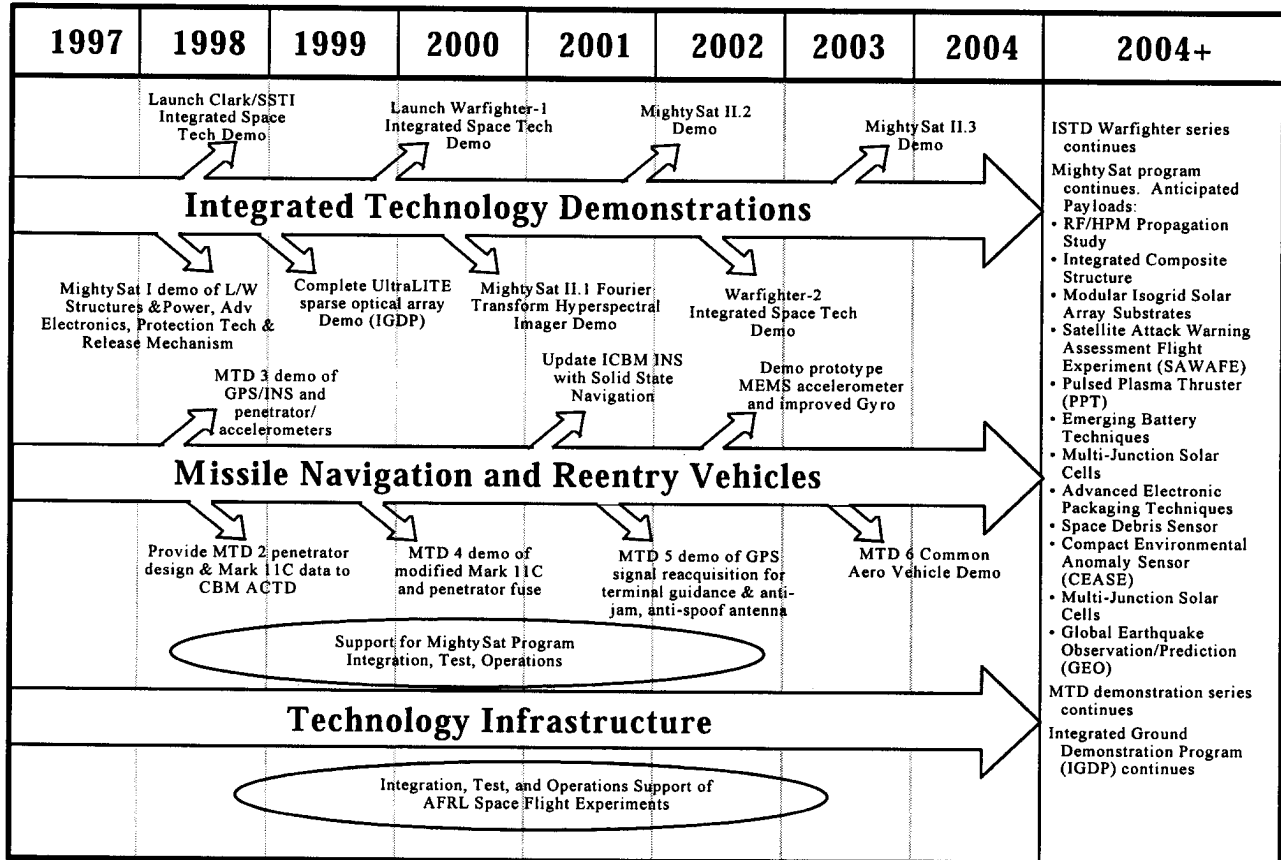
| 1997 | 1998 | 1999 | 2000 | 2001 | 2002 | 2003 | 2004 | 2004+ |
|---|---|---|---|---|---|---|---|---|

Launch Clark/SSTI Integrated Space Tech Demo

Launch Warfighter-1 Integrated Space Tech Demo

MightySat II.2 Demo

MightySat II.3 Demo

Integrated Technology Demonstrations

MightySat I demo of L/W Structures &Power, Adv Electronics, Protection Tech & Release Mechanism

Complete UltraLITE sparse optical array Demo (IGDP)

MightySat II.1 Fourier Transform Hyperspectral Imager Demo

Warfighter-2 Integrated Space Tech Demo

MTD 3 demo of GPS/INS and penetrator/ accelerometers

Update ICBM INS with Solid State Navigation

Demo prototype MEMS accelerometer and improved Gyro

Missile Navigation and Reentry Vehicles

Provide MTD 2 penetrator design & Mark 11C data to CBM ACTD

MTD 4 demo of modified Mark 11C and penetrator fuse

MTD 5 demo of GPS signal reacquisition for terminal guidance & anti-jam, anti-spoof antenna

MTD 6 Common Aero Vehicle Demo

Support for MightySat Program Integration, Test, Operations

Technology Infrastructure

Integration, Test, and Operations Support of AFRL Space Flight Experiments

ISTD Warfighter series continues

MightySat program continues. Anticipated Payloads:
• RF/HPM Propagation Study
• Integrated Composite Structure
• Modular Isogrid Solar Array Substrates
• Satellite Attack Warning Assessment Flight Experiment (SAWAFE)
• Pulsed Plasma Thruster (PPT)
• Emerging Battery Techniques
• Multi-Junction Solar Cells
• Advanced Electronic Packaging Techniques
• Space Debris Sensor
• Compact Environmental Anomaly Sensor (CEASE)
• Multi-Junction Solar Cells
• Global Earthquake Observation/Prediction (GEO)

MTD demonstration series continues

Integrated Ground Demonstration Program (IGDP) continues